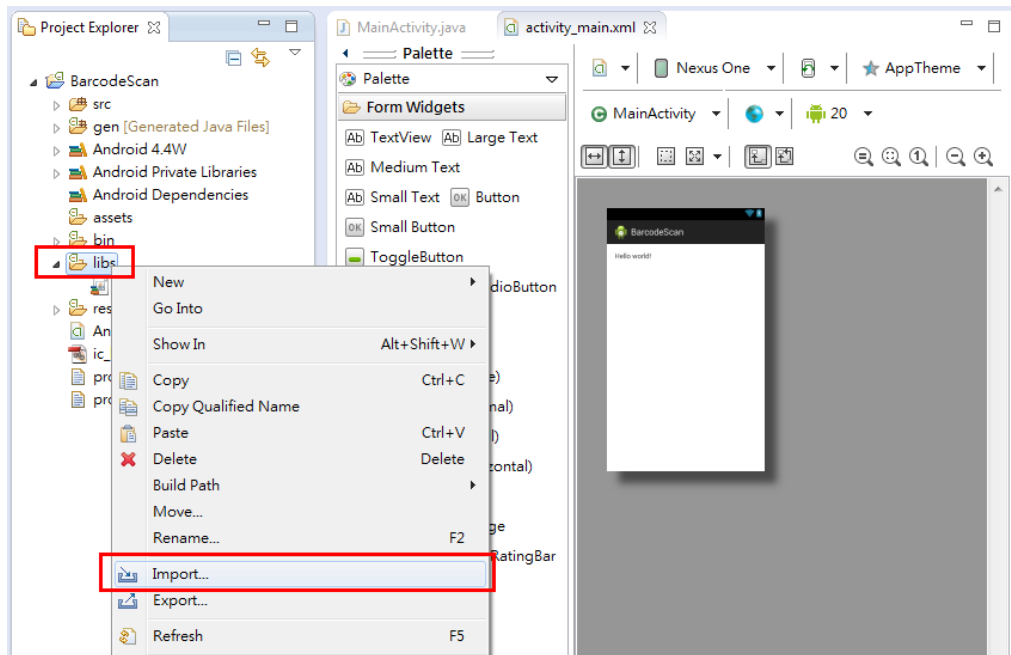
Project Explorer

BarcodeScan
src
gen [Generated Java Files]
Android 4.4W
Android Private Libraries
Android Dependencies
assets
bin
libs
res
An
ic_
pro
pro

MainActivity.java
activity_main.xml

Palette
Palette
Form Widgets
TextView
Large Text
Medium Text
Small Text
Button
Small Button
ToggleButton
dioButton
e)
nal)
l)
zontal)
ge
RatingBar

Nexus One
AppTheme
MainActivity
20

BarcodeScan
Hello world!

New
Go Into
Show In Alt+Shift+W
Copy Ctrl+C
Copy Qualified Name
Paste Ctrl+V
Delete Delete
Build Path
Move...
Rename... F2
Import...
Export...
Refresh F5